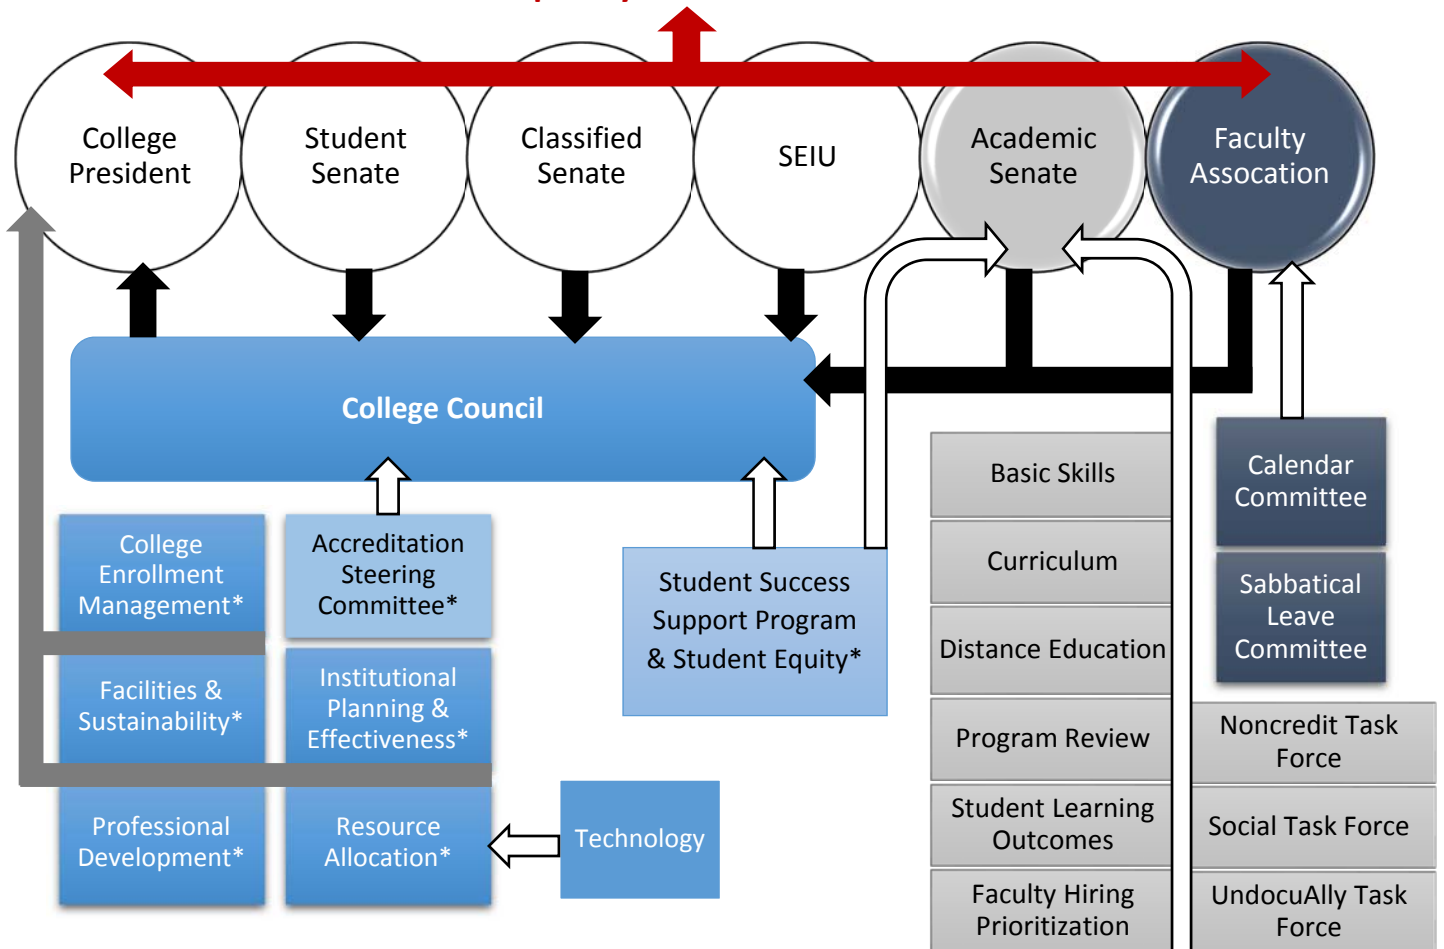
College President

Student Senate

Classified Senate

SEIU

Academic Senate

Faculty Assocation

College Council

College Enrollment Management*

Accreditation Steering Committee*

Student Success Support Program & Student Equity*

Basic Skills

Curriculum

Distance Education

Program Review

Student Learning Outcomes

Faculty Hiring Prioritization

Calendar Committee

Sabbatical Leave Committee

Noncredit Task Force

Social Task Force

UndocuAlly Task Force

Facilities & Sustainability*

Institutional Planning & Effectiveness*

Professional Development*

Resource Allocation*

Technology